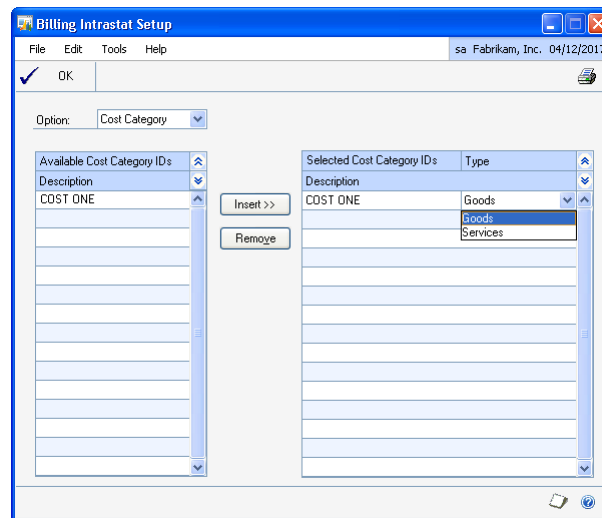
Billing Intrastat Setup

File Edit Tools Help

sa Fabrikam, Inc. 04/12/2017

OK

Option: Cost Category

Available Cost Category IDs
Description
COST ONE

Insert >>
Remove

Selected Cost Category IDs | Type
Description
COST ONE | Goods
Goods
Services